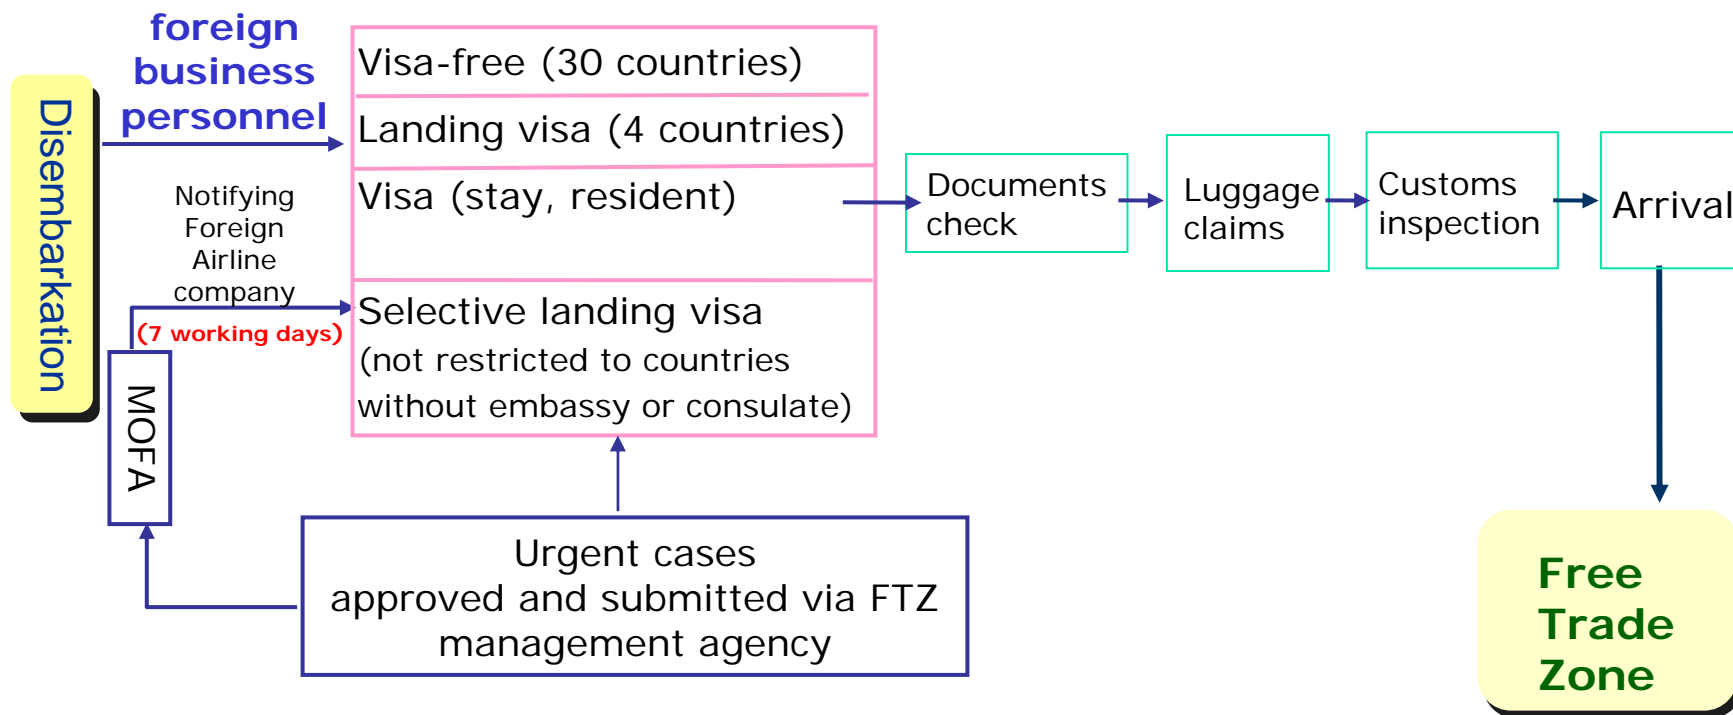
Disembarkation

foreign business personnel

Visa-free (30 countries)

Landing visa (4 countries)

Visa (stay, resident)

Notifying Foreign Airline company

(7 working days)

Selective landing visa (not restricted to countries without embassy or consulate)

MOFA

Documents check

Luggage claims

Customs inspection

Arrival

Urgent cases approved and submitted via FTZ management agency

Free Trade Zone